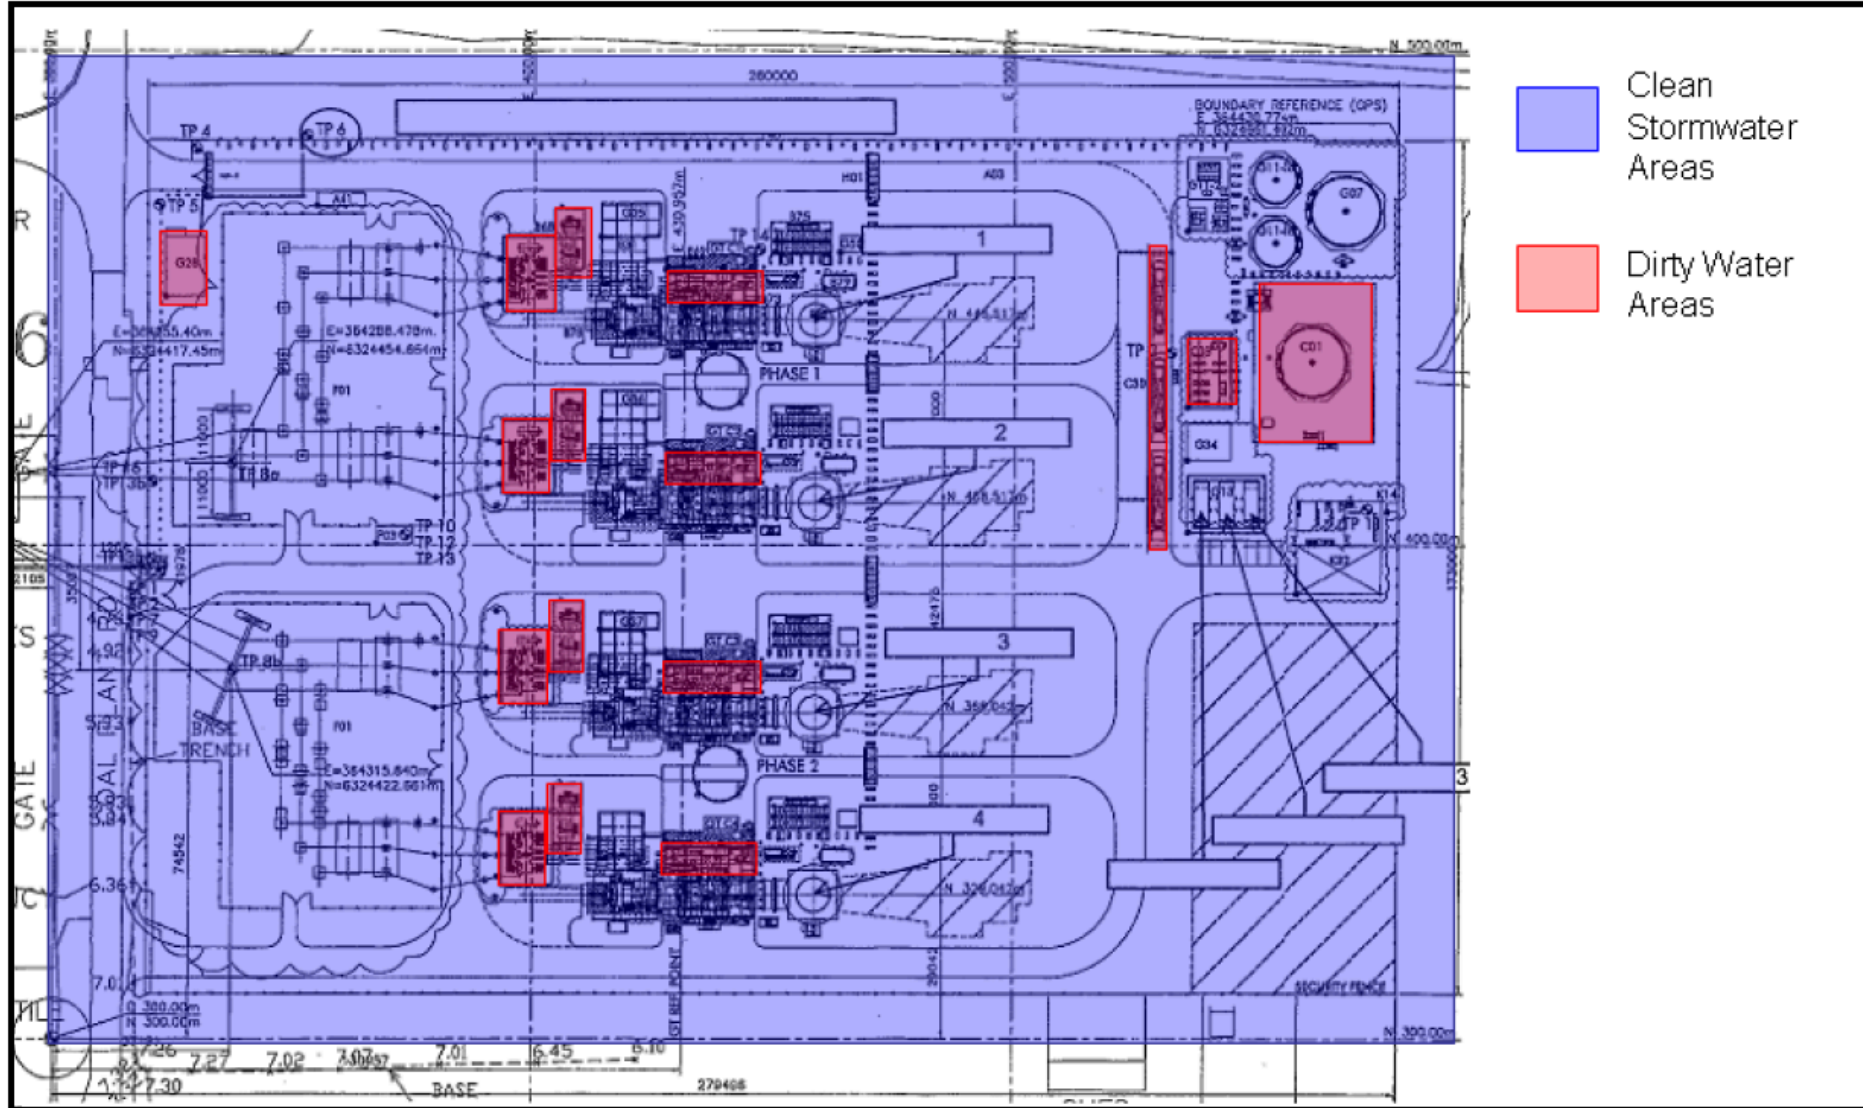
Clean Stormwater Areas

Dirty Water Areas

N 500.00m
280000
BOUNDARY REFERENCE (OPS)
TP 4
TP 6
TP 5
G26
1
2
3
4
PHASE 1
PHASE 2
TP
E=364288.478m
N=6324454.664m
E=364315.640m
N=6324422.661m
TP 8a
TP 8b
TP 10
TP 12
TP 13
BASE TRENCH
C01
C07
G34
N 400.00m
N 300.00m
SECURITY FENCE
7.26
7.27
7.02
7.01
6.45
6.10
7.30
BASE
279408
6.36
5.93
4.92
7.01
GATE
GATE
3